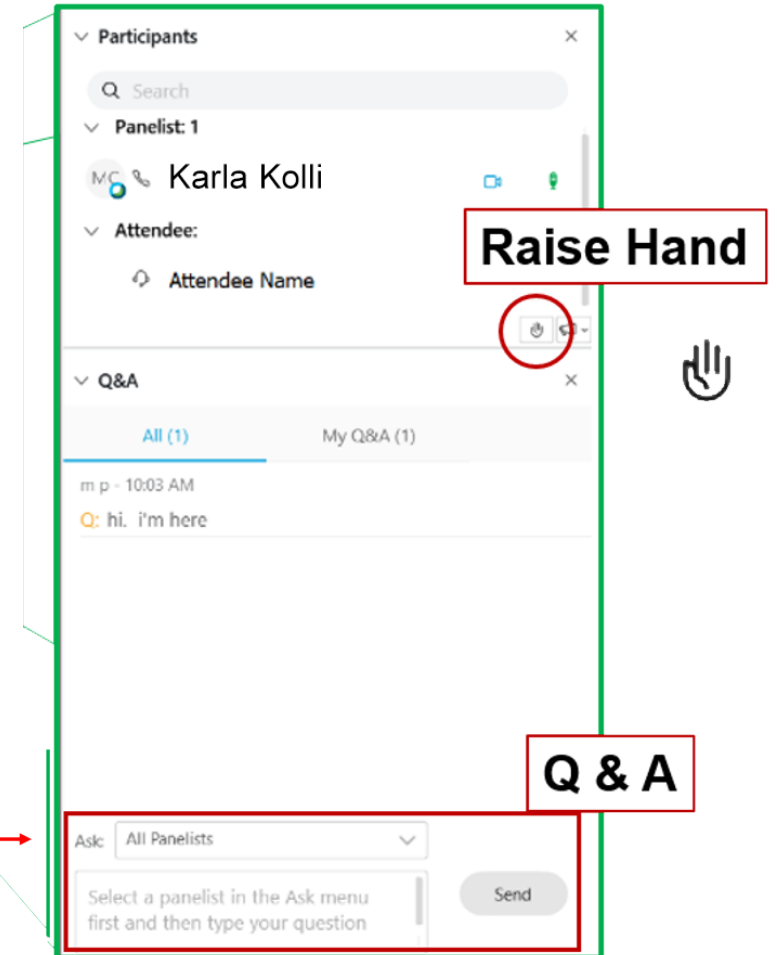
Participants

Search

Panelist: 1

MC Karla Kolli

Attendee:

Attendee Name

Raise Hand

Q&A

All (1)

My Q&A (1)

m p - 10:03 AM

Q: hi. i'm here

Q & A

Ask: All Panelists

Select a panelist in the Ask menu first and then type your question

Send